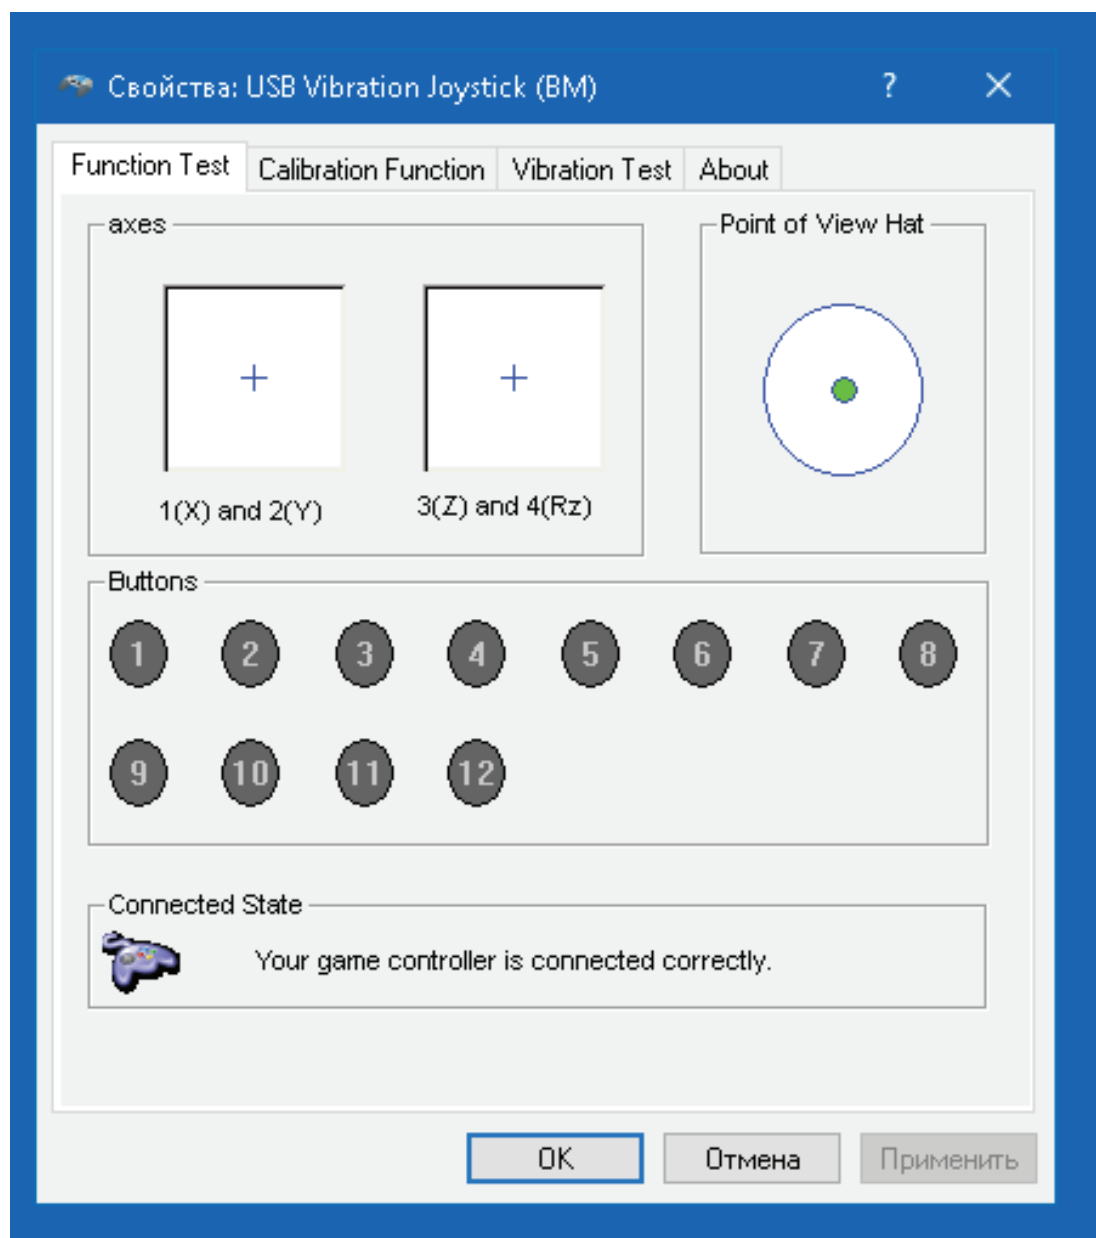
Свойства: USB Vibration Joystick (BM)

?

Function Test
Calibration Function
Vibration Test
About

axes

1(X) and 2(Y)

3(Z) and 4(Rz)

Point of View Hat

Buttons

1 2 3 4 5 6 7 8

9 10 11 12

Connected State

Your game controller is connected correctly.

OK
Отмена
Применить